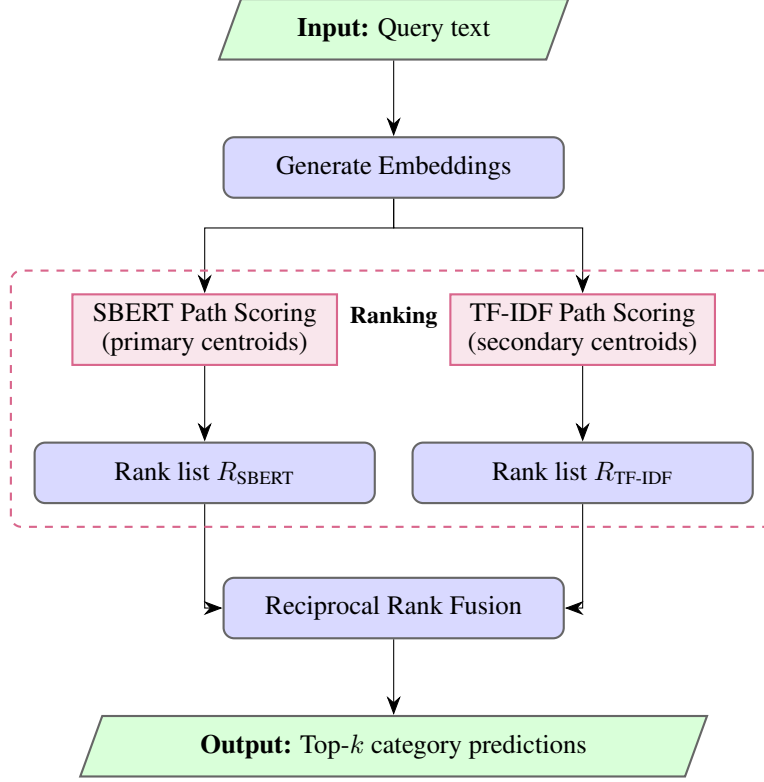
**Input:** Query text

Generate Embeddings

SBERT Path Scoring (primary centroids)

**Ranking**

TF-IDF Path Scoring (secondary centroids)

Rank list $R_{\text{SBERT}}$

Rank list $R_{\text{TF-IDF}}$

Reciprocal Rank Fusion

**Output:** Top-$k$ category predictions